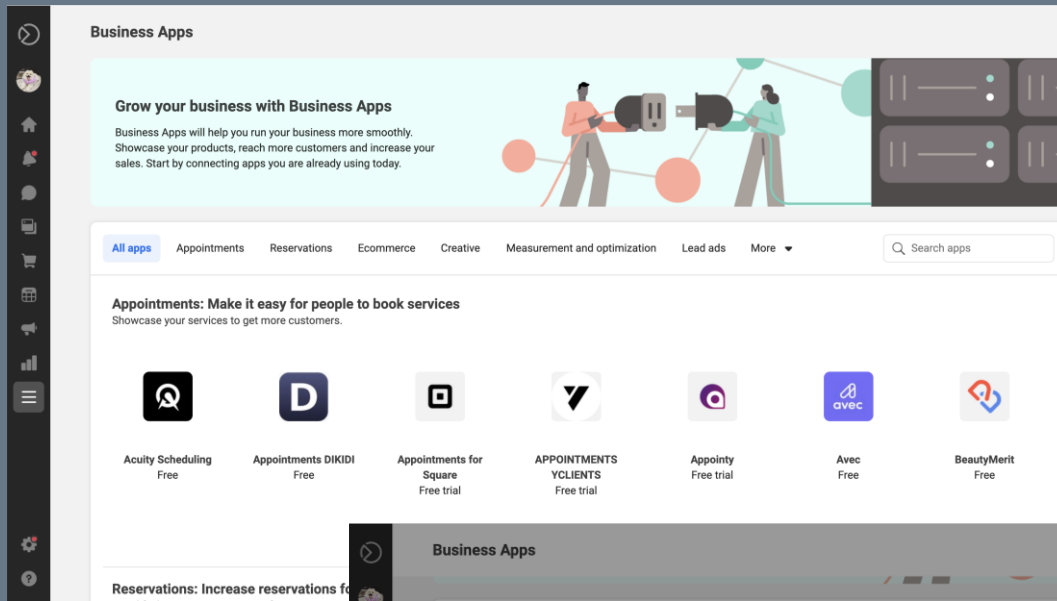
Business Apps

Grow your business with Business Apps

Business Apps will help you run your business more smoothly. Showcase your products, reach more customers and increase your sales. Start by connecting apps you are already using today.

All apps | Appointments | Reservations | Ecommerce | Creative | Measurement and optimization | Lead ads | More

Search apps

Appointments: Make it easy for people to book services
Showcase your services to get more customers.

Acuity Scheduling
Free

D
Appointments DIKIDI
Free

Appointments for Square
Free trial

APPOINTMENTS YCLIENTS
Free trial

Appointy
Free trial

avec
Avec
Free

BeautyMerit
Free

Reservations: Increase reservations f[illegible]

Business Apps